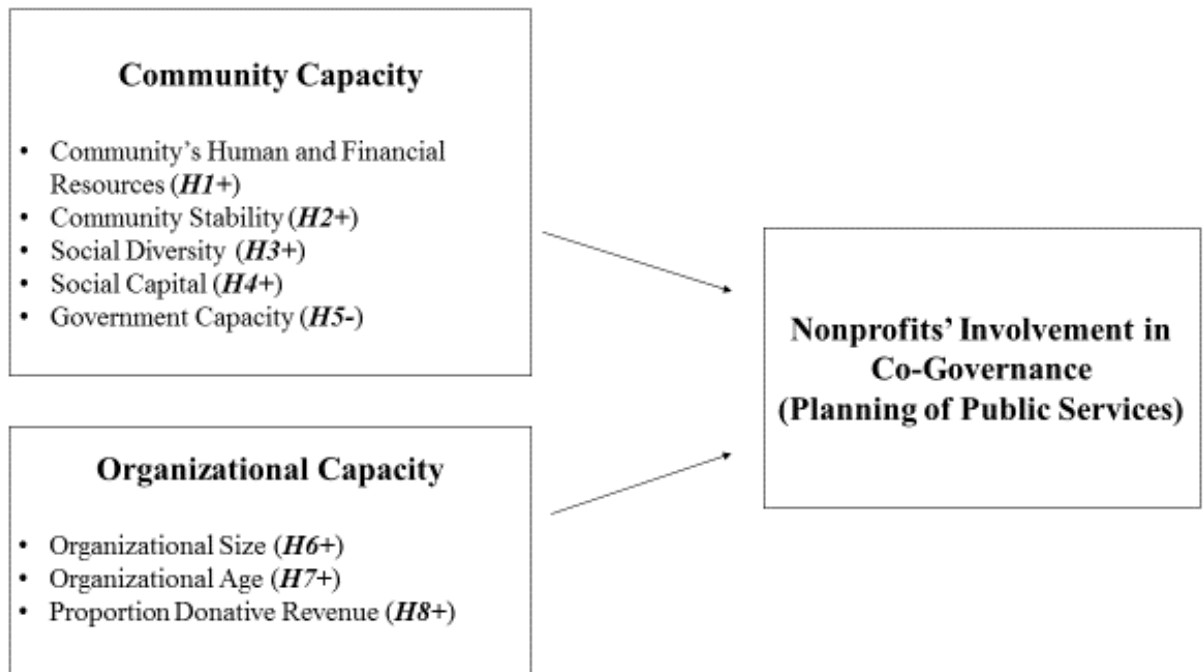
**Community Capacity**

- Community's Human and Financial Resources (***H1+***)
- Community Stability (***H2+***)
- Social Diversity (***H3+***)
- Social Capital (***H4+***)
- Government Capacity (***H5-***)

**Organizational Capacity**

- Organizational Size (***H6+***)
- Organizational Age (***H7+***)
- Proportion Donative Revenue (***H8+***)

**Nonprofits' Involvement in Co-Governance (Planning of Public Services)**